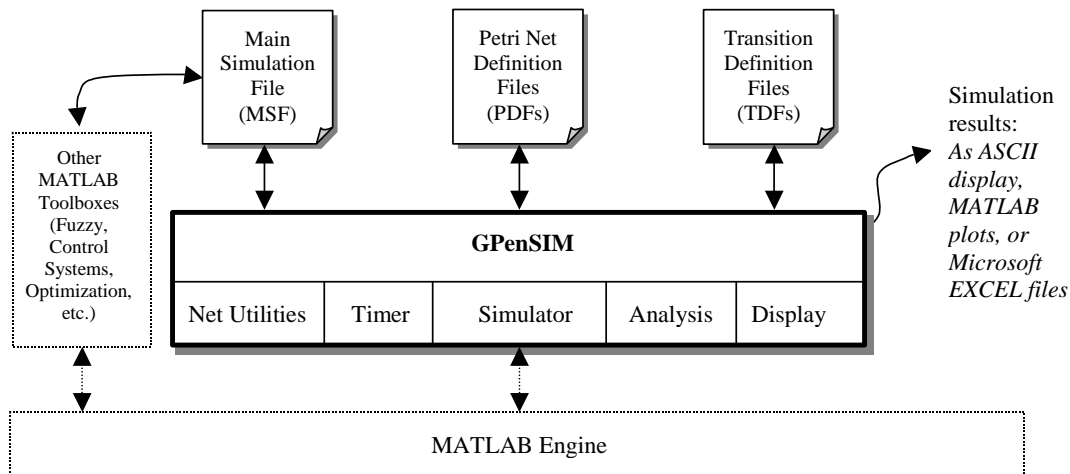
Main Simulation File (MSF)

Petri Net Definition Files (PDFs)

Transition Definition Files (TDFs)

Simulation results: *As ASCII display, MATLAB plots, or Microsoft EXCEL files*

Other MATLAB Toolboxes (Fuzzy, Control Systems, Optimization, etc.)

**GPenSIM**

| Net Utilities | Timer | Simulator | Analysis | Display |
|---|---|---|---|---|

MATLAB Engine